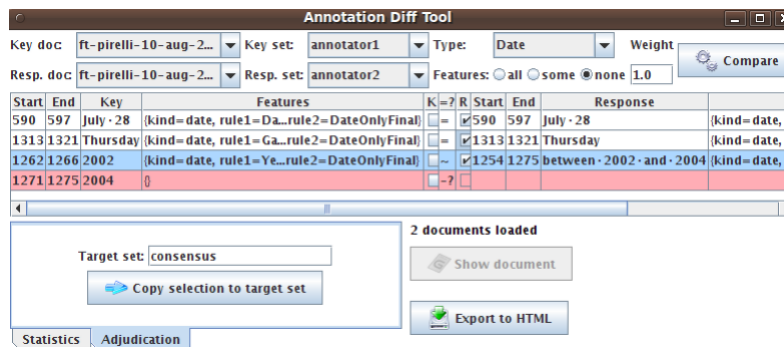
Annotation Diff Tool

Key doc: ft-pirelli-10-aug-2... Key set: annotator1 Type: Date Weight

Resp. doc: ft-pirelli-10-aug-2... Resp. set: annotator2 Features: all some none 1.0

Compare

| Start | End | Key | Features | K | =? | R | Start | End | Response | |
|---|---|---|---|---|---|---|---|---|---|---|
| 590 | 597 | July · 28 | {kind=date, rule1=Da...rule2=DateOnlyFinal} | | = | ✔ | 590 | 597 | July · 28 | {kind=date, |
| 1313 | 1321 | Thursday | {kind=date, rule1=Ga...rule2=DateOnlyFinal} | | = | ✔ | 1313 | 1321 | Thursday | {kind=date, |
| 1262 | 1266 | 2002 | {kind=date, rule1=Ye...rule2=DateOnlyFinal} | | ~ | ✔ | 1254 | 1275 | between · 2002 · and · 2004 | {kind=date, |
| 1271 | 1275 | 2004 | {} | | -? | | | | | |

2 documents loaded

Target set: consensus

Copy selection to target set

Show document

Export to HTML

Statistics Adjudication